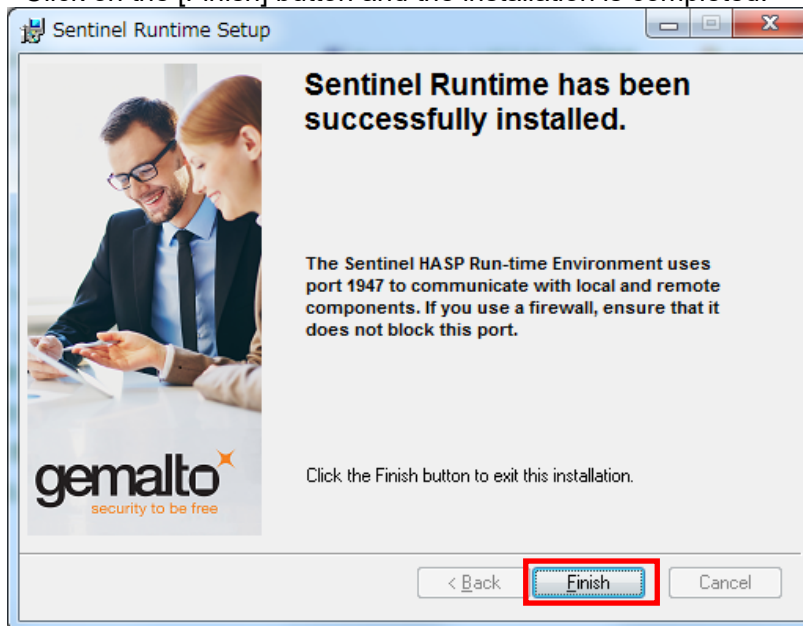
Sentinel Runtime Setup

Sentinel Runtime has been successfully installed.

The Sentinel HASP Run-time Environment uses port 1947 to communicate with local and remote components. If you use a firewall, ensure that it does not block this port.

gemalto
security to be free

Click the Finish button to exit this installation.

< Back
Finish
Cancel